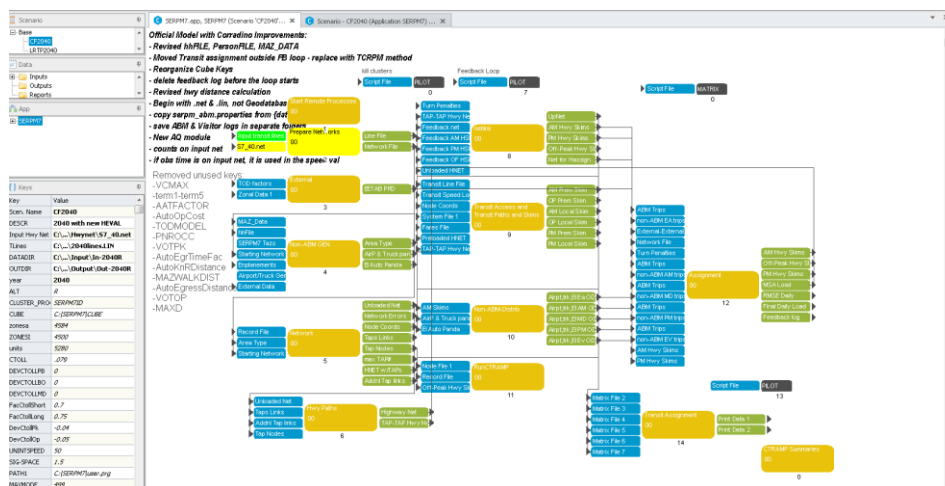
Scenario
Base
CF2040
LRTP2040
Data
Inputs
Outputs
Reports
App
SERPM7

SERPM7.app, SERPM7 (Scenario 'CF2040'...
Scenario - CF2040 (Application SERPM7) ...

Official Model with Corradino Improvements:
- Revised hhFILE, PersonFILE, MAZ_DATA
- Moved Transit assignment outside FB loop - replace with TCRPM method
- Reorganize Cube Keys
- delete feedback log before the loop starts
- Revised hwy distance calculation
- Begin with .net & .lin, not Geodatabase
- copy serpm_abm.properties from {data}
- save ABM & Visitor logs in separate folders
- New AQ module
- counts on input net
- if obs time is on input net, it is used in the speed val

Removed unused keys:
-VCMAX
-term1-term5
-AATFACTOR
-AutoOpCost
-TODMODEL
-PNROCC
-VOTPK
-AutoEgrTimeFac
-AutoKnRDistance
-MAZWALKDIST
-AutoEgressDistance
-VOTOP
-MAXD

Keys
| Key | Value |
|---|---|
| Scen. Name | CF2040 |
| DESCR | 2040 with new HEVAL |
| Input Hwy Net | C:\...\Hwynet\S7_40.net |
| TLines | C:\...\2040lines.LIN |
| DATADIR | C:\...\Input\In-2040R |
| OUTDIR | C:\...\Output\Out-2040R |
| year | 2040 |
| ALT | R |
| CLUSTER_PRO | SERPM7ID |
| CUBE | C:\SERPM7\CUBE |
| zonesa | 4584 |
| ZONESI | 4500 |
| units | 5280 |
| CTOLL | .079 |
| DEVCTOLLPB | 0 |
| DEVCTOLLBO | 0 |
| DEVCTOLLMD | 0 |
| FacCtollShort | 0.7 |
| FacCtollLong | 0.75 |
| DevCtoll% | -0.04 |
| DevCtollOp | -0.05 |
| UNINTSPEED | 50 |
| SIG-SPACE | 1.5 |
| PATH1 | C:\SERPM7\user.prg |
| MAXMODE | 499 |

kill clusters
Script File
PILOT
1
Feedback Loop
Script File
PILOT
7
Script File
MATRIX
0
Start Remote Processes
00
Input transit lines
S7_40.net
Prepare Network
00
2
Turn Penalties
TAP-TAP Hwy Network
Feedback net
Feedback AM HSkim
Feedback PM HSkim
Feedback OP HSkim
Unloaded HNET
Line File
Network File
Skims
00
8
UpNet
AM Hwy Skims
PM Hwy Skims
Off-Peak Hwy Skims
Net for Reassign
TOD factors
Zonal Data 1
External
00
3
SETAB PMD
Transit Line File
Transit Speed Lines
Node Coords
System File 1
Fares File
Preloaded HNET
TAP-TAP Hwy Network
Transit Access and Transit Paths and Skims
00
9
AM Prem Skim
OP Prem Skim
AM Local Skim
OP Local Skim
PM Prem Skim
PM Local Skim
ABM Trips
non-ABM EA trips
External-External
Network File
Turn Penalties
ABM Trips
non-ABM AM trips
ABM Trips
non-ABM MD trips
ABM Trips
non-ABM PM trips
ABM Trips
non-ABM EV trips
AM Hwy Skims
PM Hwy Skims
Assignment
00
12
AM Hwy Skims
Off-Peak Hwy Skims
PM Hwy Skims
MSA Load
RMSE Daily
Final Daily Load
Feedback log
MAZ_Data
hhFile
SERPM7 Taz
Starting Network
Enplanements
Airport/Truck Gen
External Data
non-ABM GEN
00
4
Area Type
AirP & Truck param
EI Auto Panda
Unloaded Net
Network Errors
Node Coords
Taps Links
Tap Nodes
max TAP
HNET w/TAPs
Addtl Tap links
AM Skims
AirP & Truck param
EI Auto Panda
non-ABM Distrib
00
10
AirpUtil_EA
AirpUtil_AM
AirpUtil_MD
AirpUtil_PM
AirpUtil_EV
Record File
Area Type
Starting Network
Network
00
5
Node File 1
Record File
Off-Peak Hwy Skims
RunCTRAMP
00
11
Script File
PILOT
13
Unloaded Net
Taps Links
Addtl Tap links
Tap Nodes
Hwy Paths
00
6
Highway Net
TAP-TAP Hwy Net
Matrix File 2
Matrix File 3
Matrix File 4
Matrix File 5
Matrix File 6
Matrix File 7
Transit Assignment
00
14
Print Data 1
Print Data 2
CTRAMP Summaries
00
0